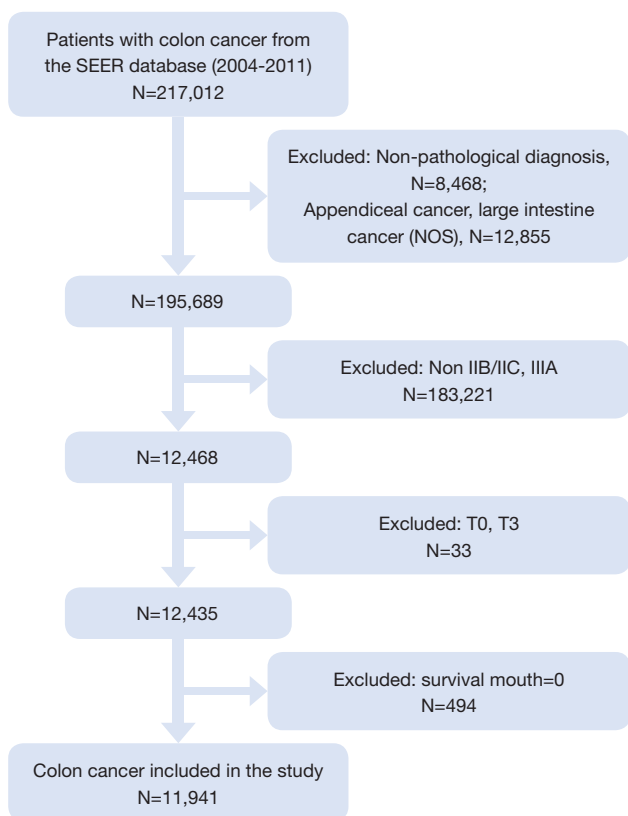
Patients with colon cancer from the SEER database (2004-2011)
N=217,012

Excluded: Non-pathological diagnosis, N=8,468;
Appendiceal cancer, large intestine cancer (NOS), N=12,855

N=195,689

Excluded: Non IIB/IIC, IIIA
N=183,221

N=12,468

Excluded: T0, T3
N=33

N=12,435

Excluded: survival mouth=0
N=494

Colon cancer included in the study
N=11,941